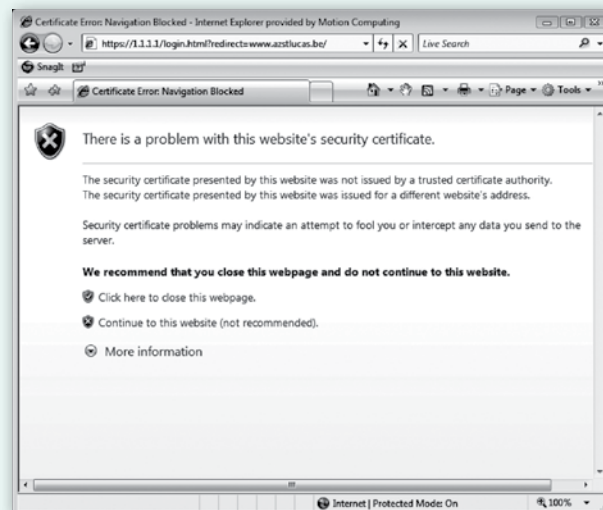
Certificate Error: Navigation Blocked - Internet Explorer provided by Motion Computing

https://1.1.1.1/login.html?redirect=www.azstlucas.be/

Live Search

SnagIt

Certificate Error: Navigation Blocked

Page ▾ Tools ▾

There is a problem with this website's security certificate.

The security certificate presented by this website was not issued by a trusted certificate authority.
The security certificate presented by this website was issued for a different website's address.

Security certificate problems may indicate an attempt to fool you or intercept any data you send to the server.

**We recommend that you close this webpage and do not continue to this website.**

Click here to close this webpage.

Continue to this website (not recommended).

More information

Internet | Protected Mode: On

100%